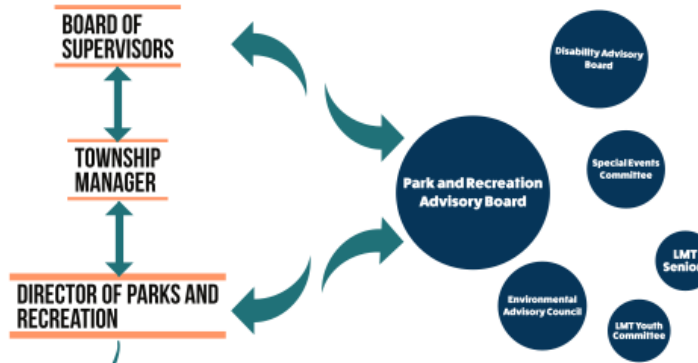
BOARD OF SUPERVISORS

TOWNSHIP MANAGER

DIRECTOR OF PARKS AND RECREATION

Park and Recreation Advisory Board

Disability Advisory Board

Special Events Committee

LMT Senio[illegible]

Environmental Advisory Council

LMT Youth Committee